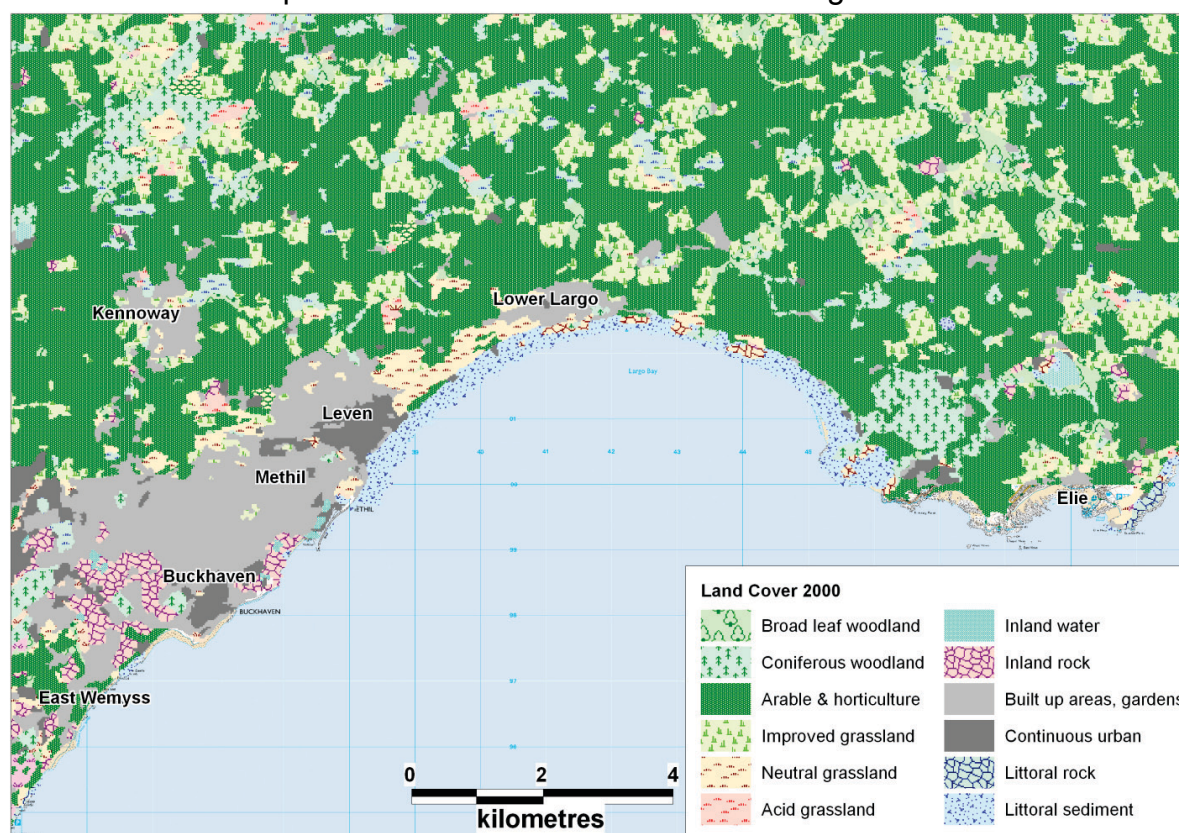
Kennoway
Lower Largo
Largo Bay
Leven
Methil
METHIL
Buckhaven
BUCKHAVEN
East Wemyss
Elie

Land Cover 2000

Broad leaf woodland
Coniferous woodland
Arable & horticulture
Improved grassland
Neutral grassland
Acid grassland
Inland water
Inland rock
Built up areas, gardens
Continuous urban
Littoral rock
Littoral sediment

0 2 4
kilometres